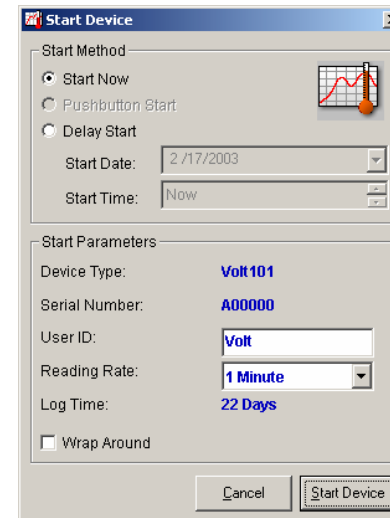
Start Device

Start Method

Start Now

Pushbutton Start

Delay Start

Start Date: 2 /17/2003

Start Time: Now

Start Parameters

Device Type: Volt101

Serial Number: A00000

User ID: Volt

Reading Rate: 1 Minute

Log Time: 22 Days

Wrap Around

Cancel

Start Device